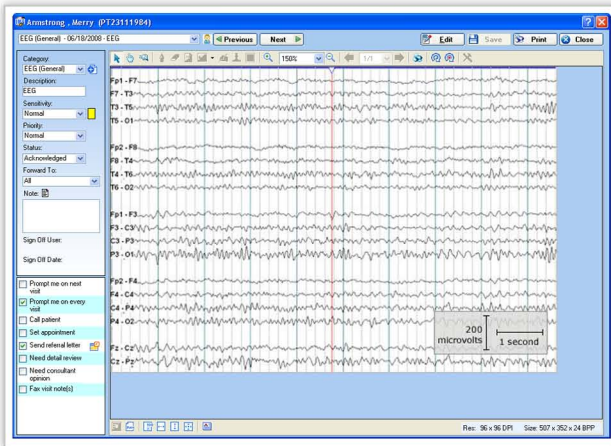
Armstrong , Merry (PT23111984)

EEG (General) - 06/18/2008 - EEG

Previous

Next

Edit

Save

Print

Close

150%

1/1

Category:

EEG (General)

Description:

EEG

Sensitivity:

Normal

Priority:

Normal

Status:

Acknowledged

Forward To:

All

Note:

Sign Off User:

Sign Off Date:

Prompt me on next visit

Prompt me on every visit

Call patient

Set appointment

Send referral letter

Need detail review

Need consultant opinion

Fax visit note(s)

Fp1 - F7

F7 - T3

T3 - T5

T5 - O1

Fp2 - F8

F8 - T4

T4 - T6

T6 - O2

Fp1 - F3

F3 - C3

C3 - P3

P3 - O1

Fp2 - F4

F4 - C4

C4 - P4

P4 - O2

Fz - Cz

Cz - Pz

200 microvolts

1 second

Res: 96 x 96 DPI

Size: 507 x 352 x 24 BPP